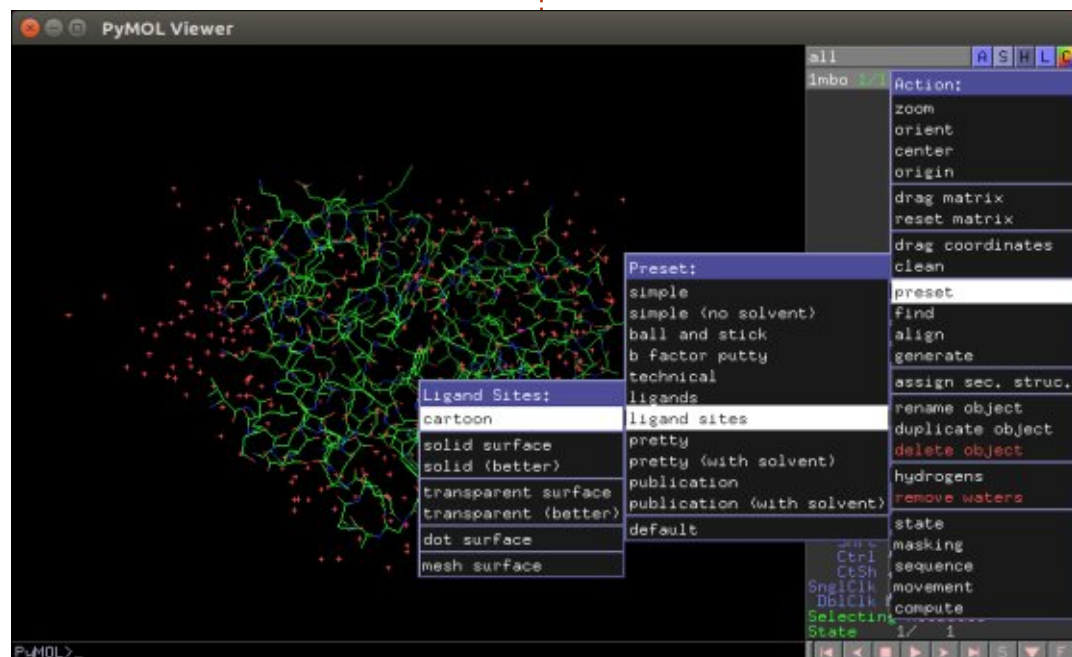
PyMOL Viewer

all
A S H L
1mbo

Action:
zoom
orient
center
origin
drag matrix
reset matrix
drag coordinates
clean
preset
find
align
generate
assign sec. struc.
rename object
duplicate object
delete object
hydrogens
remove waters
state
masking
sequence
movement
compute

Preset:
simple
simple (no solvent)
ball and stick
b factor putty
technical
ligands
ligand sites
pretty
pretty (with solvent)
publication
publication (with solvent)
default

Ligand Sites:
cartoon
solid surface
solid (better)
transparent surface
transparent (better)
dot surface
mesh surface

Ctrl
CtSh
SnglClk
DblClk
Selecting
State 1/ 1

PyMOL>_